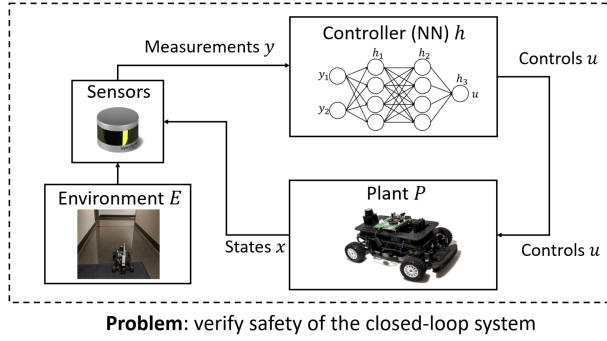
Measurements $y$

Controller (NN) $h$

$h_1$ $h_2$

$y_1$

$h_3$ $u$

$y_2$

Controls $u$

Sensors

Environment $E$

Plant $P$

States $x$

Controls $u$

**Problem**: verify safety of the closed-loop system